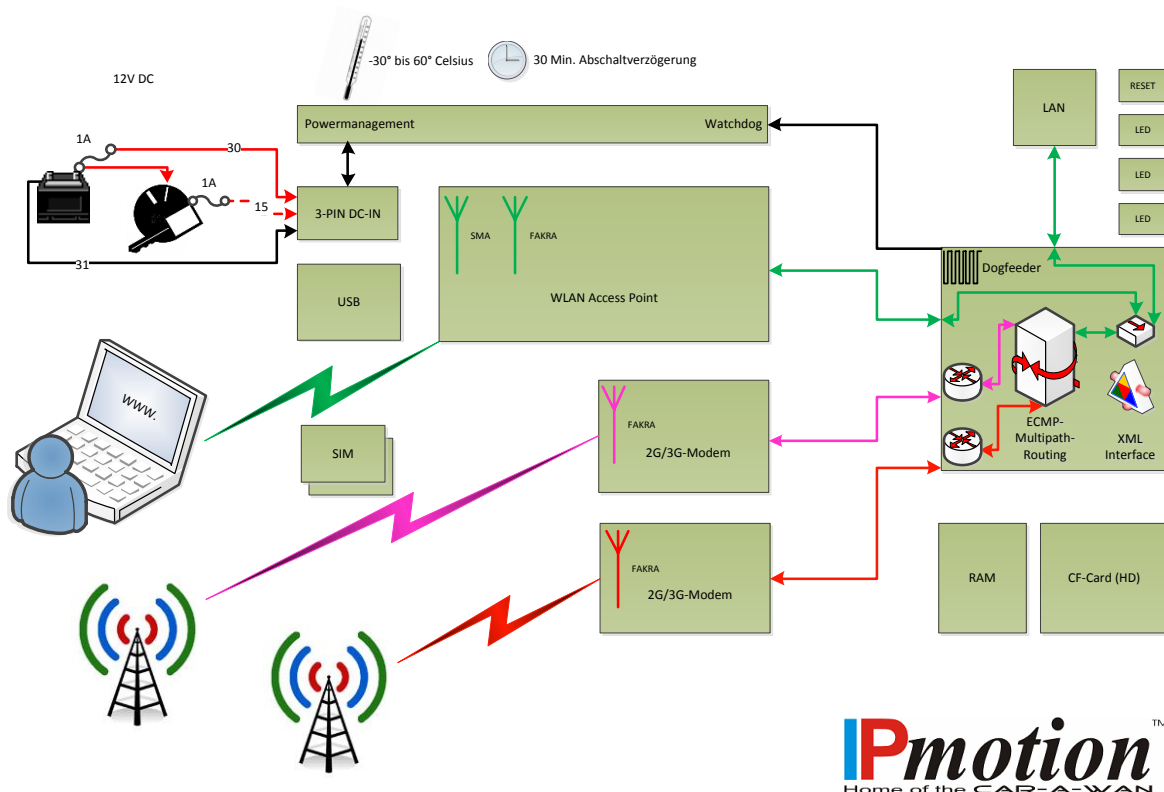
-30° bis 60° Celsius

30 Min. Abschaltverzögerung

12V DC

Powermanagement

Watchdog

1A

30

1A

15

3-PIN DC-IN

31

USB

SMA

FAKRA

WLAN Access Point

LAN

RESET

LED

LED

LED

Dogfeeder

www.

FAKRA

2G/3G-Modem

SIM

ECMP-Multipath-Routing

XML Interface

FAKRA

2G/3G-Modem

RAM

CF-Card (HD)

IPmotion™

Home of the CAR-A-WAN